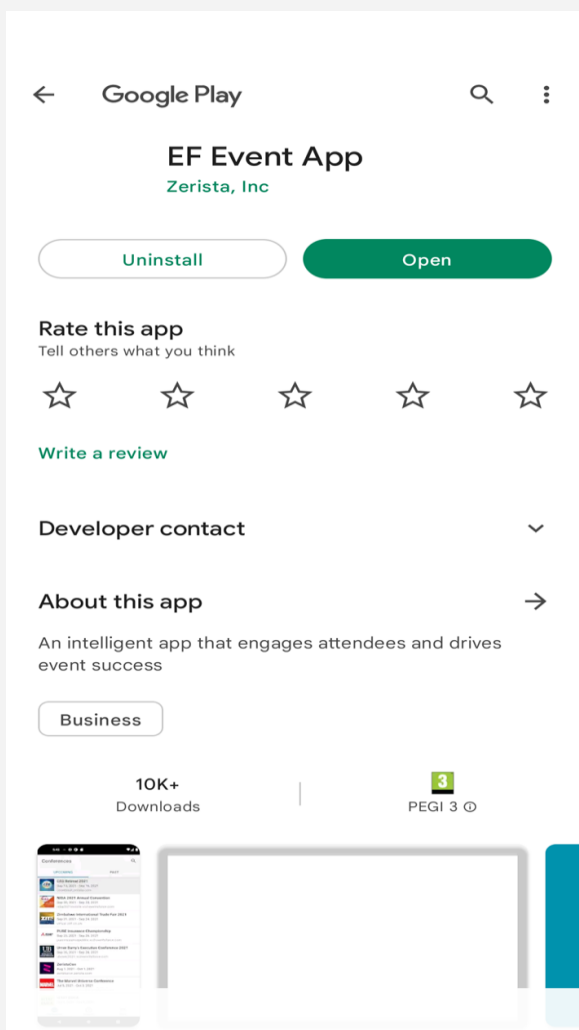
Google Play

EF Event App
Zerista, Inc

Uninstall

Open

Rate this app
Tell others what you think

Write a review

Developer contact

About this app

An intelligent app that engages attendees and drives event success

Business

10K+
Downloads

3
PEGI 3

Conferences
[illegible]